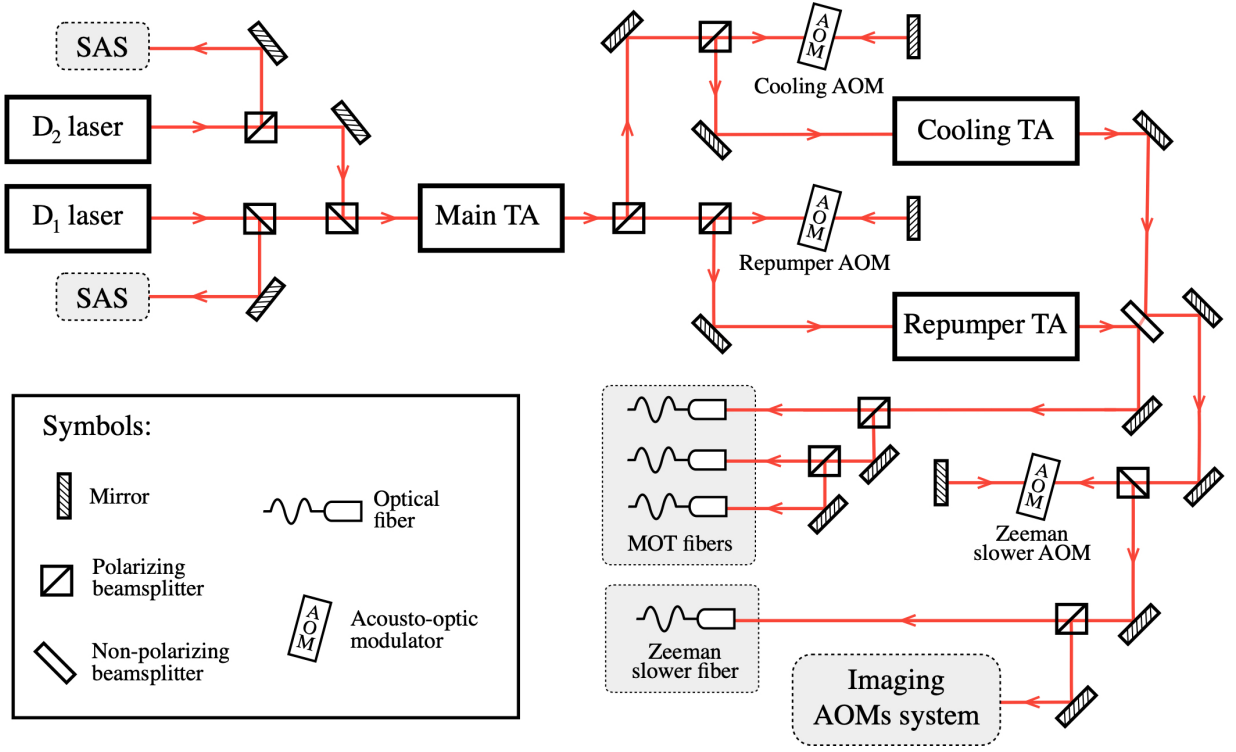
SAS

D$_2$ laser

D$_1$ laser

SAS

Main TA

AOM

Cooling AOM

Cooling TA

AOM

Repumper AOM

Repumper TA

MOT fibers

AOM

Zeeman slower AOM

Zeeman slower fiber

Imaging AOMs system

Symbols:

Mirror

Optical fiber

Polarizing beamsplitter

AOM

Acousto-optic modulator

Non-polarizing beamsplitter